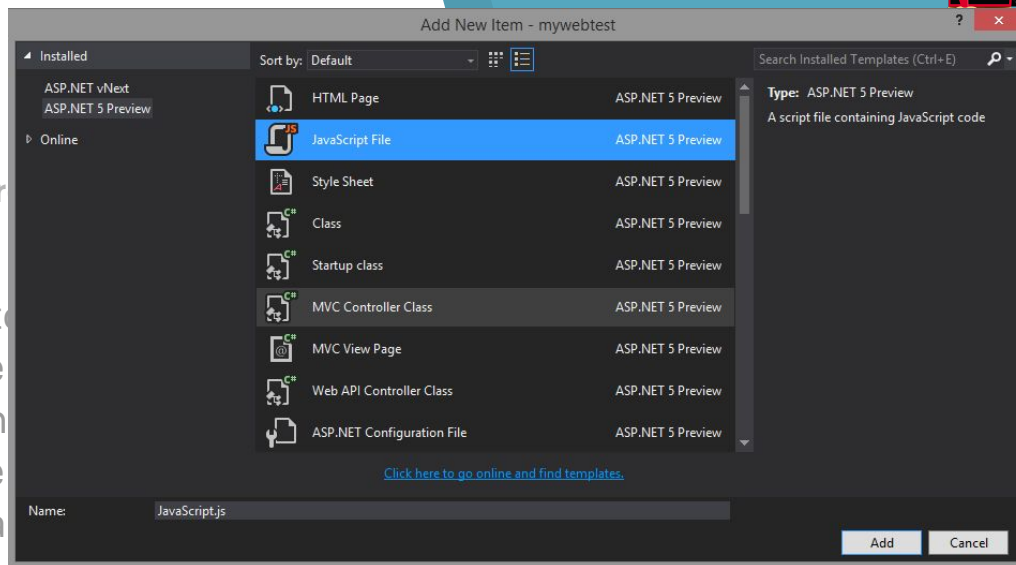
Add New Item - mywebtest

?

Installed

ASP.NET vNext
ASP.NET 5 Preview

Online

Sort by: Default

HTML Page ASP.NET 5 Preview
JavaScript File ASP.NET 5 Preview
Style Sheet ASP.NET 5 Preview
Class ASP.NET 5 Preview
Startup class ASP.NET 5 Preview
MVC Controller Class ASP.NET 5 Preview
MVC View Page ASP.NET 5 Preview
Web API Controller Class ASP.NET 5 Preview
ASP.NET Configuration File ASP.NET 5 Preview

Click here to go online and find templates.

Search Installed Templates (Ctrl+E)

Type: ASP.NET 5 Preview
A script file containing JavaScript code

Name: JavaScript.js

Add Cancel